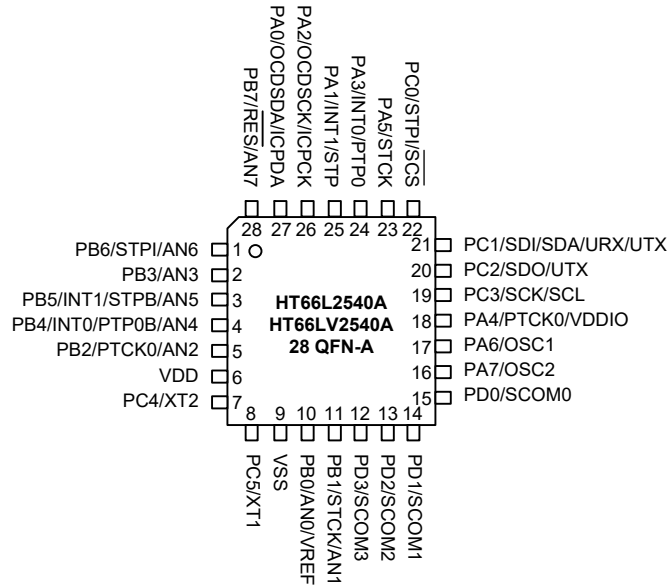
PB7/$\overline{RES}$/AN7
PA0/OCDSDA/ICPDA
PA2/OCDSCK/ICPCK
PA1/INT1/STP
PA3/INT0/PTP0
PA5/STCK
PC0/STPI/$\overline{SCS}$

28 27 26 25 24 23 22

PB6/STPI/AN6 1
PB3/AN3 2
PB5/INT1/STPB/AN5 3
PB4/INT0/PTP0B/AN4 4
PB2/PTCK0/AN2 5
VDD 6
PC4/XT2 7

HT66L2540A
HT66LV2540A
28 QFN-A

21 PC1/SDI/SDA/URX/UTX
20 PC2/SDO/UTX
19 PC3/SCK/SCL
18 PA4/PTCK0/VDDIO
17 PA6/OSC1
16 PA7/OSC2
15 PD0/SCOM0

8 9 10 11 12 13 14

PC5/XT1
VSS
PB0/AN0/VREF
PB1/STCK/AN1
PD3/SCOM3
PD2/SCOM2
PD1/SCOM1